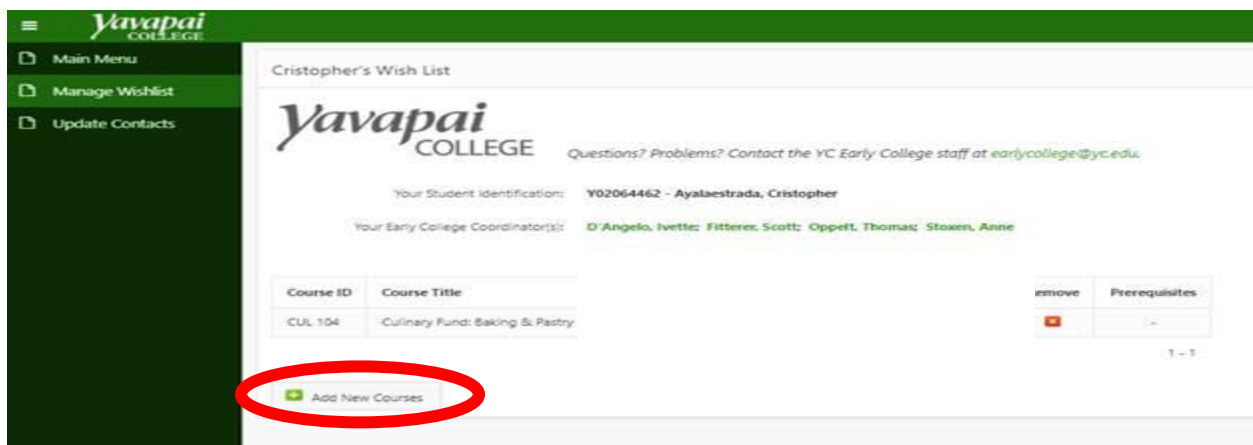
≡ Yavapai COLLEGE

Main Menu
Manage Wishlist
Update Contacts

Cristopher's Wish List

Yavapai COLLEGE

Questions? Problems? Contact the YC Early College staff at earlycollege@yc.edu.

Your Student Identification: Y02064462 - Ayalaestrada, Cristopher

Your Early College Coordinator(s): D'Angelo, Ivette; Fitterer, Scott; Oppelt, Thomas; Stoxen, Anne

| Course ID | Course Title | emove | Prerequisites |
|---|---|---|---|
| CUL 104 | Culinary Fund: Baking & Pastry | | - |

1 - 1

Add New Courses